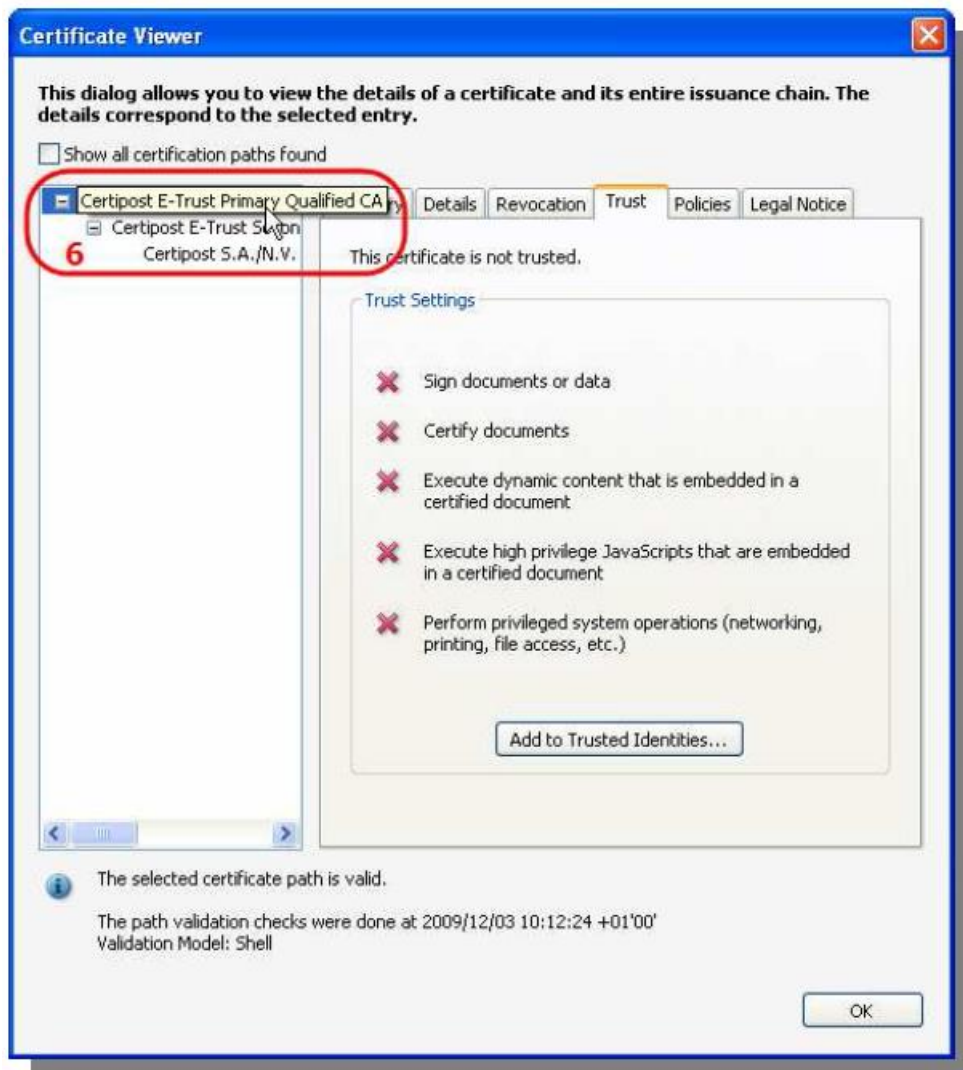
Certificate Viewer

This dialog allows you to view the details of a certificate and its entire issuance chain. The details correspond to the selected entry.

Show all certification paths found

Certipost E-Trust Primary Qualified CA

Certipost E-Trust S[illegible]on

6

Certipost S.A./N.V.

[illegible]y

Details

Revocation

Trust

Policies

Legal Notice

This certificate is not trusted.

Trust Settings

Sign documents or data

Certify documents

Execute dynamic content that is embedded in a certified document

Execute high privilege JavaScripts that are embedded in a certified document

Perform privileged system operations (networking, printing, file access, etc.)

Add to Trusted Identities...

The selected certificate path is valid.

The path validation checks were done at 2009/12/03 10:12:24 +01'00'
Validation Model: Shell

OK